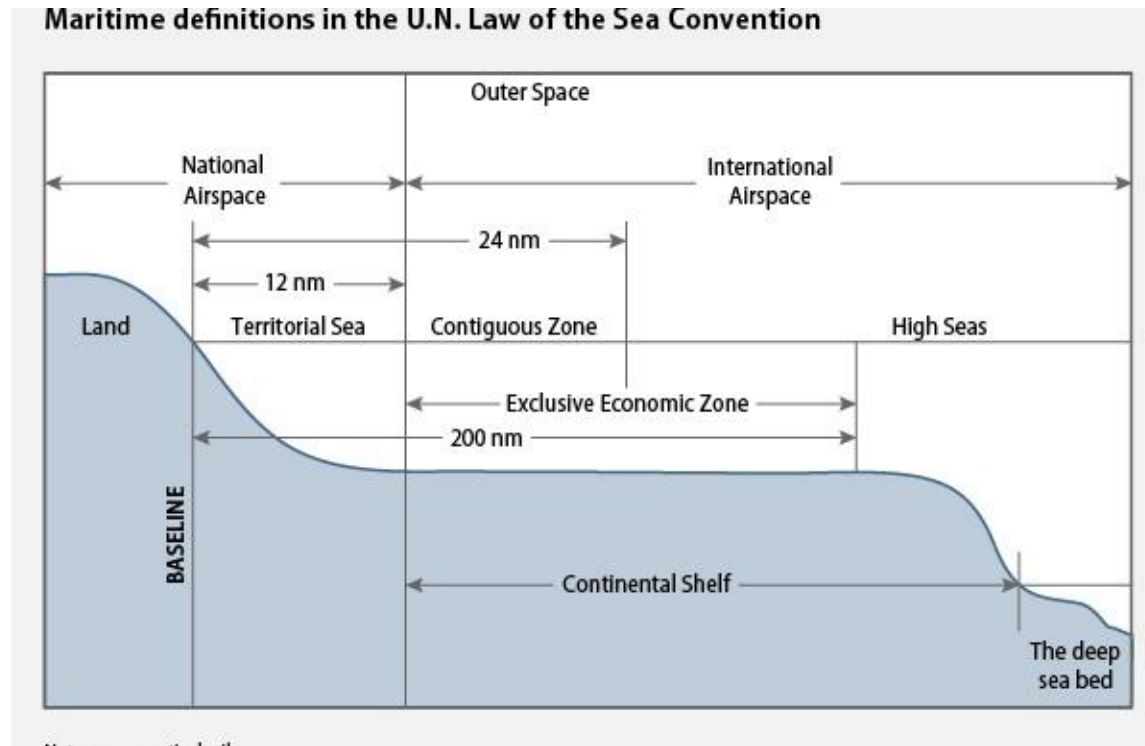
Maritime definitions in the U.N. Law of the Sea Convention

Outer Space

National Airspace

International Airspace

24 nm

12 nm

Land

Territorial Sea

Contiguous Zone

High Seas

Exclusive Economic Zone

200 nm

BASELINE

Continental Shelf

The deep sea bed

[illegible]